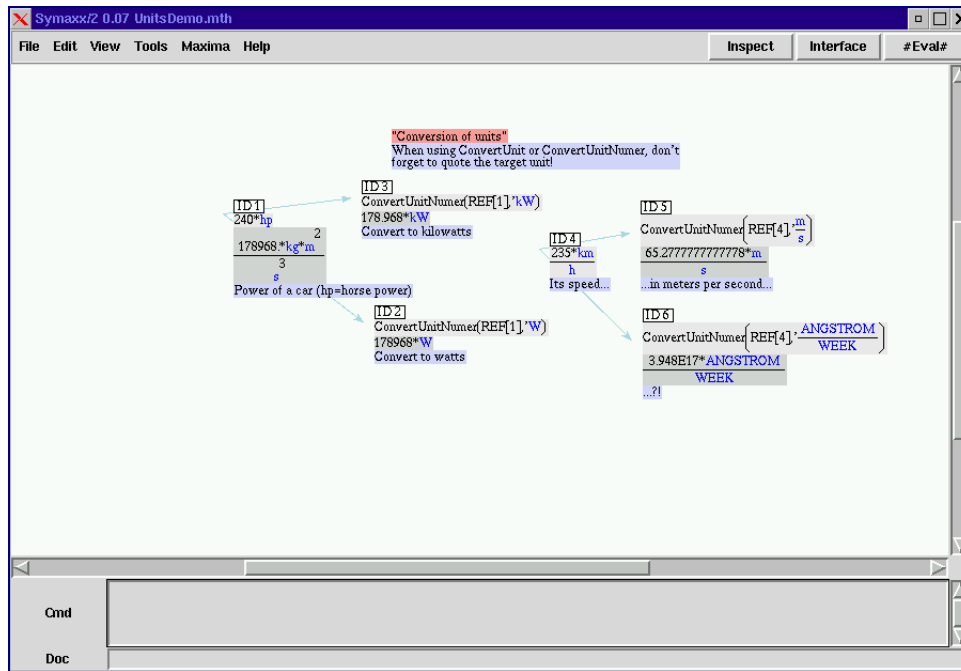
Symaxx/2 0.07 UnitsDemo.mth

File Edit View Tools Maxima Help

Inspect Interface #Eval#

"Conversion of units"
When using ConvertUnit or ConvertUnitNumer, don't forget to quote the target unit!

ID 1
240*hp
$\frac{178968.*kg*m^2}{s^3}$
Power of a car (hp=horse power)

ID 3
ConvertUnitNumer(REF[1],'kW)
178.968*kW
Convert to kilowatts

ID 2
ConvertUnitNumer(REF[1],'W)
178968*W
Convert to watts

ID 4
$\frac{235*km}{h}$
Its speed...

ID 5
ConvertUnitNumer$\left(REF[4],'\frac{m}{s}\right)$
$\frac{65.2777777777778*m}{s}$
...in meters per second...

ID 6
ConvertUnitNumer$\left(REF[4],'\frac{ANGSTROM}{WEEK}\right)$
$\frac{3.948E17*ANGSTROM}{WEEK}$
...?!

Cmd

Doc